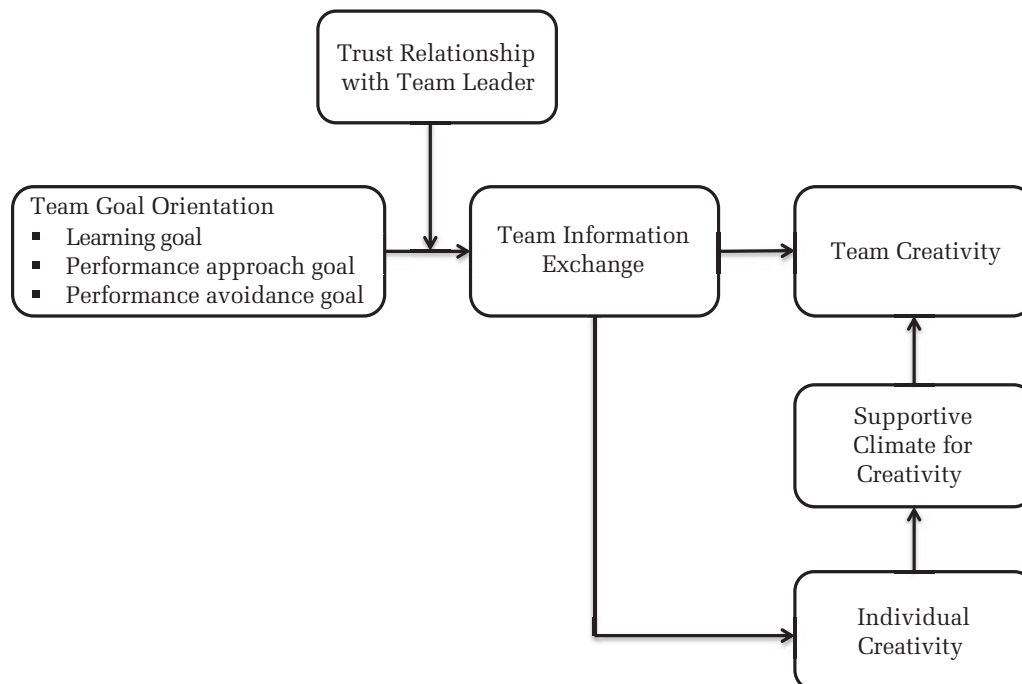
Trust Relationship with Team Leader

Team Goal Orientation
- Learning goal
- Performance approach goal
- Performance avoidance goal

Team Information Exchange

Team Creativity

Supportive Climate for Creativity

Individual Creativity